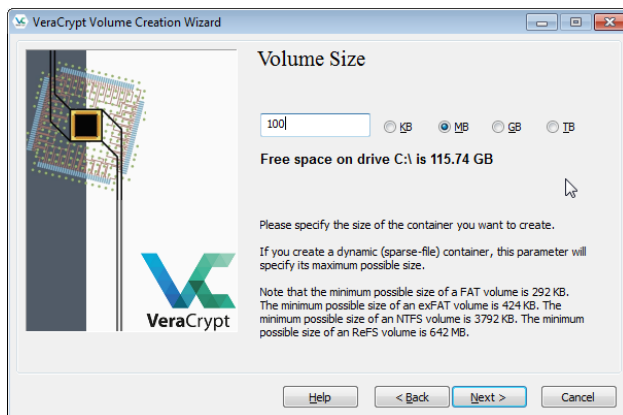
VeraCrypt Volume Creation Wizard

VeraCrypt

Volume Size

100

KB MB GB TB

Free space on drive C:\ is 115.74 GB

Please specify the size of the container you want to create.

If you create a dynamic (sparse-file) container, this parameter will specify its maximum possible size.

Note that the minimum possible size of a FAT volume is 292 KB. The minimum possible size of an exFAT volume is 424 KB. The minimum possible size of an NTFS volume is 3792 KB. The minimum possible size of an ReFS volume is 642 MB.

Help < Back Next > Cancel